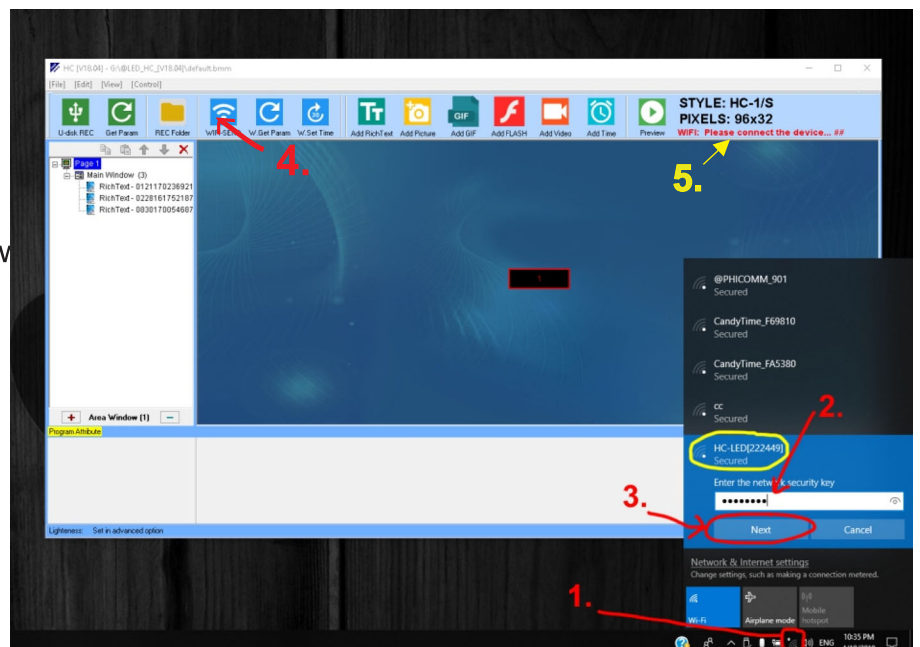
HC [V18.04] - G:\@LED_HC_[V18.04]\default.bnim

[File] [Edit] [View] [Control]

U-disk REC
Get Param
REC Folder
WiFi SEND
W.Get Param
W.Set Time
Add RichText
Add Picture
Add GIF
Add FLASH
Add Video
Add Time
Preview

STYLE: HC-1/S
PIXELS: 96x32
WiFi: Please connect the device... ##

4.

5.

Page 1
Main Window (3)
RichText - 0121170236921
RichText - 0228161752187
RichText - 0830170054687

Area Window (1)

Program Attribute

Lighteness: Set in advanced option

1

@PHICOMM_901
Secured

CandyTime_F69810
Secured

CandyTime_FA5380
Secured

cc
Secured

2.

HC-LED[222449]
Secured

Enter the network security key

•••••••••

3.

Next

Cancel

Network & Internet settings
Change settings, such as making a connection metered.

Wi-Fi
Airplane mode
Mobile hotspot

1.

ENG

10:35 PM